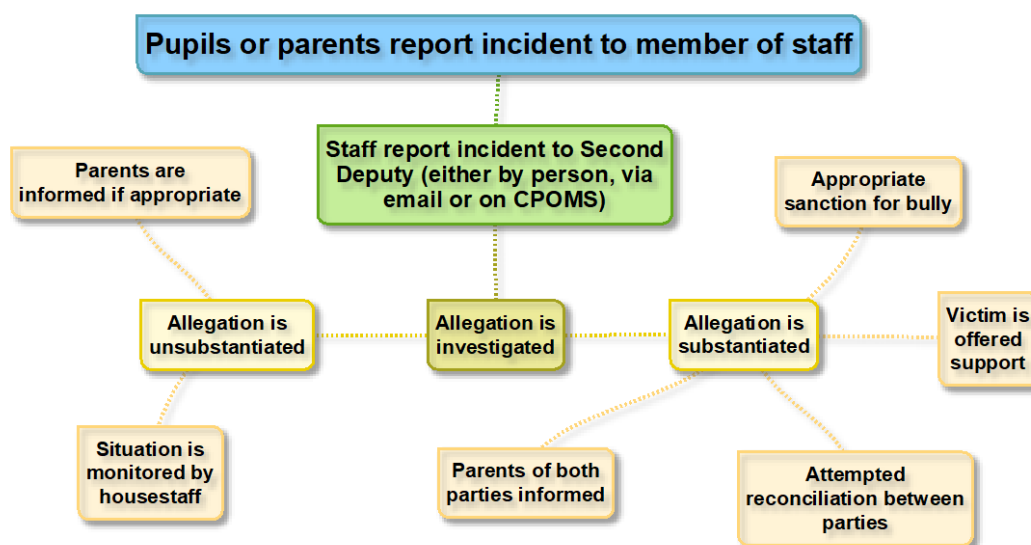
Pupils or parents report incident to member of staff

Staff report incident to Second Deputy (either by person, via email or on CPOMS)

Parents are informed if appropriate

Appropriate sanction for bully

Allegation is unsubstantiated

Allegation is investigated

Allegation is substantiated

Victim is offered support

Situation is monitored by housestaff

Parents of both parties informed

Attempted reconciliation between parties